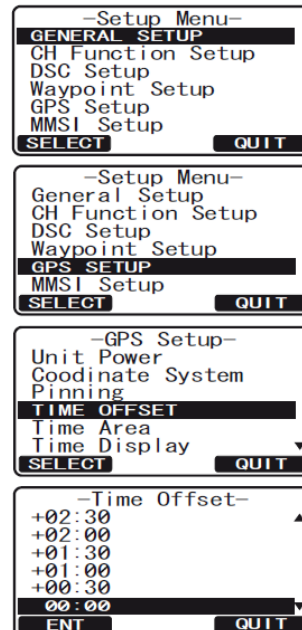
-Setup Menu-
GENERAL SETUP
CH Function Setup
DSC Setup
Waypoint Setup
GPS Setup
MMSI Setup
SELECT QUIT

-Setup Menu-
General Setup
CH Function Setup
DSC Setup
Waypoint Setup
GPS SETUP
MMSI Setup
SELECT QUIT

-GPS Setup-
Unit Power
Coodinate System
Pinning
TIME OFFSET
Time Area
Time Display
SELECT QUIT

-Time Offset-
+02:30
+02:00
+01:30
+01:00
+00:30
00:00
ENT QUIT